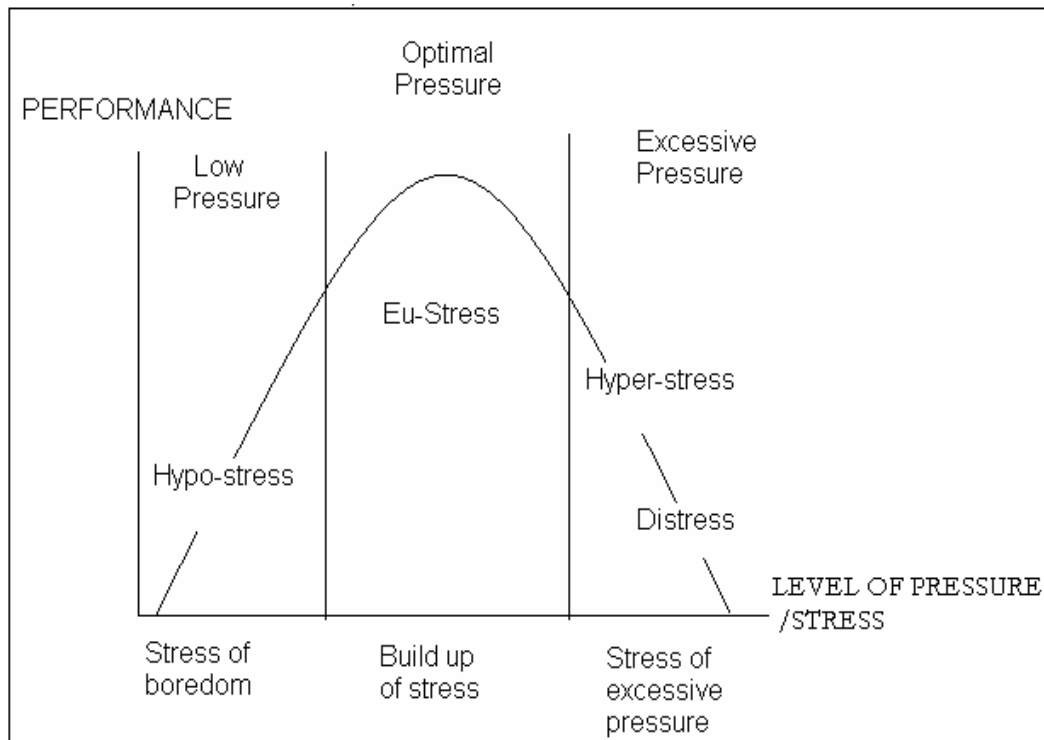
Optimal Pressure

PERFORMANCE

Low Pressure

Excessive Pressure

Eu-Stress

Hyper-stress

Hypo-stress

Distress

LEVEL OF PRESSURE /STRESS

Stress of boredom

Build up of stress

Stress of excessive pressure